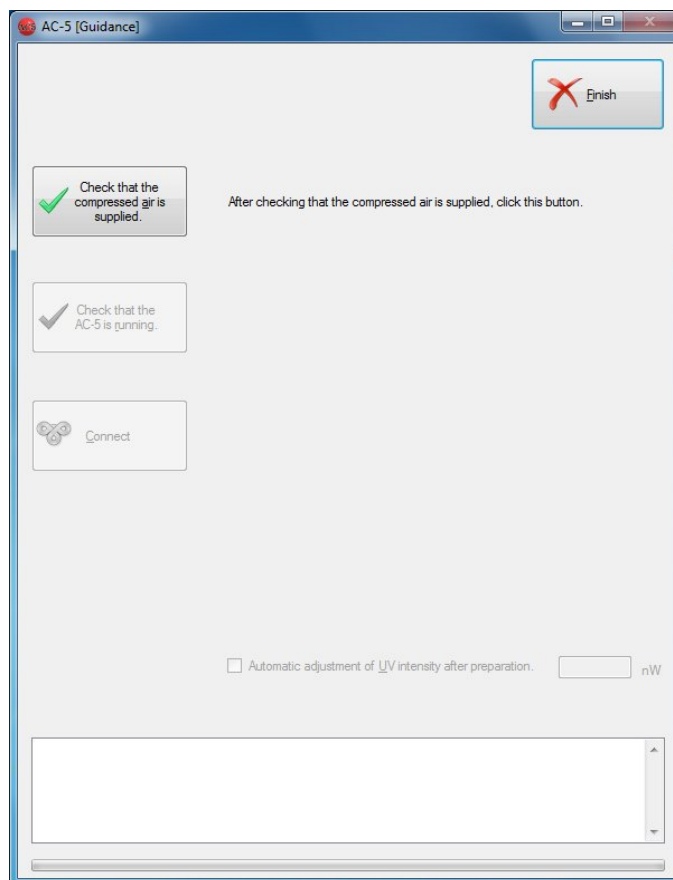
AC-5 [Guidance]

Finish

Check that the compressed air is supplied.

After checking that the compressed air is supplied, click this button.

Check that the AC-5 is running.

Connect

Automatic adjustment of UV intensity after preparation.

nW